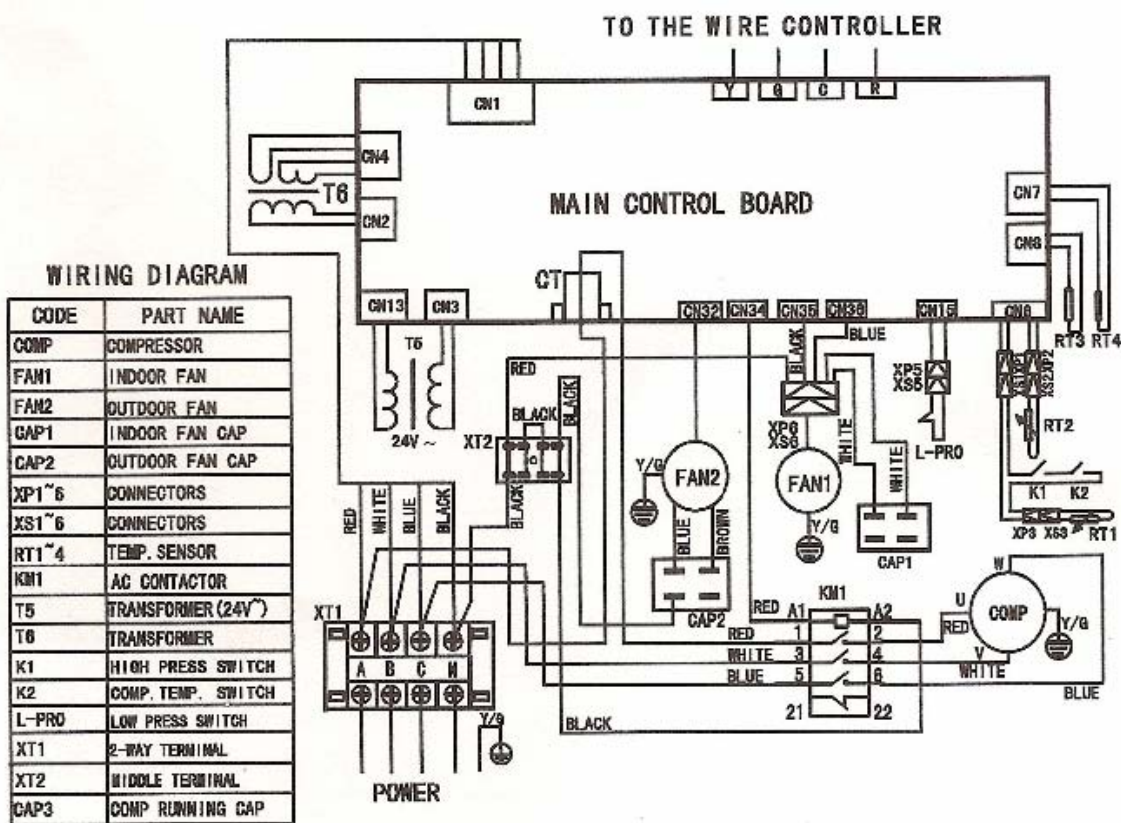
TO THE WIRE CONTROLLER

Y G C R

CN1

CN4

T6

CN2

MAIN CONTROL BOARD

CN7

CN8

WIRING DIAGRAM

| CODE | PART NAME |
|---|---|
| COMP | COMPRESSOR |
| FAN1 | INDOOR FAN |
| FAN2 | OUTDOOR FAN |
| CAP1 | INDOOR FAN CAP |
| CAP2 | OUTDOOR FAN CAP |
| XP1~6 | CONNECTORS |
| XS1~6 | CONNECTORS |
| RT1~4 | TEMP. SENSOR |
| KM1 | AC CONTACTOR |
| T5 | TRANSFORMER (24V~) |
| T6 | TRANSFORMER |
| K1 | HIGH PRESS SWITCH |
| K2 | COMP. TEMP. SWITCH |
| L-PRO | LOW PRESS SWITCH |
| XT1 | 2-WAY TERMINAL |
| XT2 | MIDDLE TERMINAL |
| CAP3 | COMP RUNNING CAP |

CT

CN13 CN3 CN32 CN34 CN35 CN38 CN15 CN6

T5

24V ~

RED

BLACK

BLACK

XT2

BLACK

BLUE

BLACK

XP5 XS5

L-PRO

RT3 RT4

RT2

XP6 XS6

WHITE

WHITE

FAN2

FAN1

Y/G

Y/G

BLUE

BROWN

CAP1

K1 K2

XP3 XS3 RT1

RED WHITE BLUE BLACK

CAP2

KM1

RED A1 A2

W

U

COMP

Y/G

RED

XT1

RED 1 2

WHITE 3 4

V

BLUE 5 6

WHITE

A B C N

BLUE

Y/G

21 22

BLACK

POWER